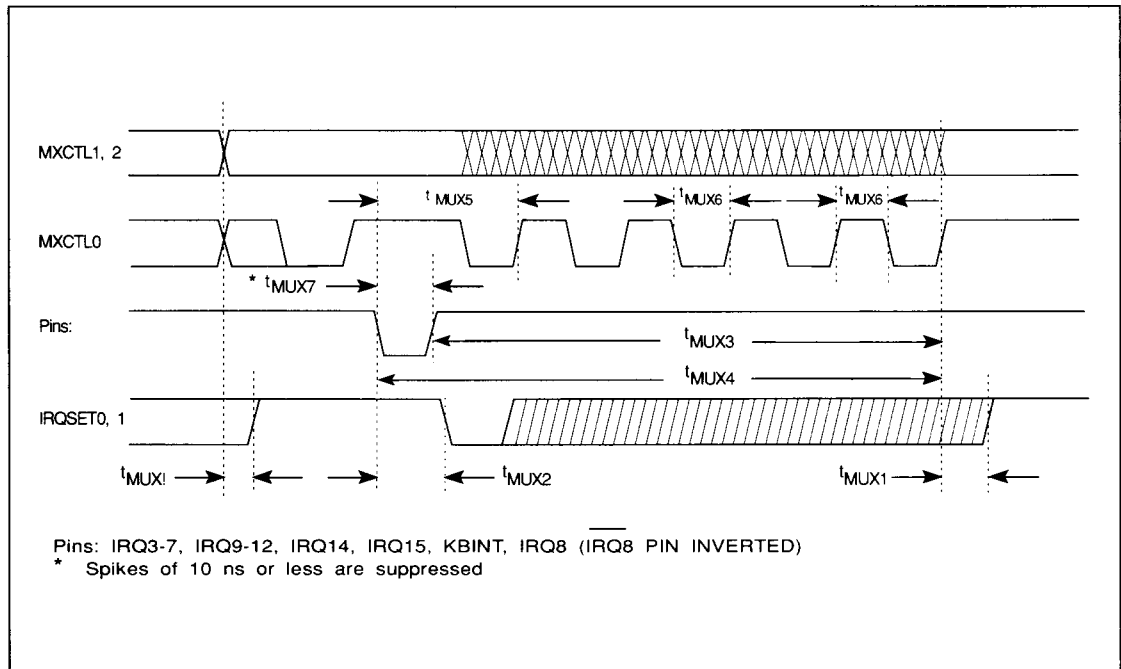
MXCTL1, 2

$t_{MUX5}$

$t_{MUX6}$

$t_{MUX6}$

MXCTL0

* $t_{MUX7}$

Pins:

$t_{MUX3}$

$t_{MUX4}$

IRQSET0, 1

$t_{MUX!}$

$t_{MUX2}$

$t_{MUX1}$

Pins: IRQ3-7, IRQ9-12, IRQ14, IRQ15, KBINT, $\overline{IRQ8}$ (IRQ8 PIN INVERTED)
* Spikes of 10 ns or less are suppressed